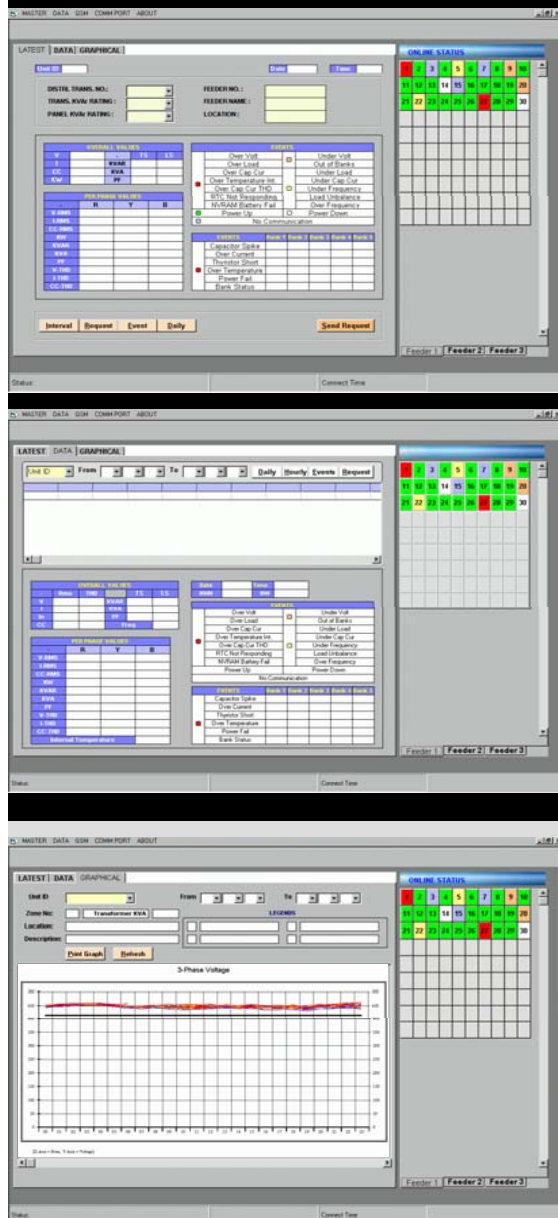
MASTER DATA GSM COMM PORT ABOUT

LATEST DATA GRAPHICAL

Unit ID

Date Time

DISTRI. TRANS. NO.:
TRANS. KVA RATING:
PANEL KVAr RATING:

FEEDER NO.:
FEEDER NAME:
LOCATION:

OVERALL VALUES

| V | | | TS | LS |
|---|---|---|---|---|
| I | | KVAR | | |
| CC | | KVA | | |
| KW | | PF | | |

PER PHASE VALUES

| | R | Y | B |
|---|---|---|---|
| V RMS | | | |
| I RMS | | | |
| CC RMS | | | |
| KW | | | |
| KVAR | | | |
| KVA | | | |
| PF | | | |
| V THD | | | |
| I THD | | | |
| CC THD | | | |

EVENTS

| | |
|---|---|
| Over Volt | Under Volt |
| Over Load | Out of Banks |
| Over Cap Cur | Under Load |
| Over Temperature Int. | Under Cap Cur |
| Over Cap Cur THD | Under Frequency |
| RTC Not Responding | Load Unbalance |
| NVRAM Battery Fail | Over Frequency |
| Power Up | Power Down |
| No Communication | |

| EVENTS | Bank 1 | Bank 2 | Bank 3 | Bank 4 | Bank 5 |
|---|---|---|---|---|---|
| Capacitor Spike | | | | | |
| Over Current | | | | | |
| Thyristor Short | | | | | |
| Over Temperature | | | | | |
| Power Fail | | | | | |
| Bank Status | | | | | |

Interval Request Event Daily

Send Request

ONLINE STATUS

1 2 3 4 5 6 7 8 9 10
11 12 13 14 15 16 17 18 19 20
21 22 23 24 25 26 27 28 29 30

Feeder 1 Feeder 2 Feeder 3

Status Connect Time

MASTER DATA GSM COMM PORT ABOUT

LATEST DATA GRAPHICAL

Unit ID From To Daily Hourly Events Request

OVERALL VALUES

| | Rms | THD | | TS | LS |
|---|---|---|---|---|---|
| V | | | KVAR | | |
| I | | | KVA | | |
| W | | | PF | | |
| CC | | | Freq | | |

Date Time
RMR Hrs

PER PHASE VALUES

| | R | Y | B |
|---|---|---|---|
| V RMS | | | |
| I RMS | | | |
| CC RMS | | | |
| KW | | | |
| KVAR | | | |
| KVA | | | |
| PF | | | |
| V THD | | | |
| I THD | | | |
| CC THD | | | |
| Internal Temperature | | | |

EVENTS

| | |
|---|---|
| Over Volt | Under Volt |
| Over Load | Out of Banks |
| Over Cap Cur | Under Load |
| Over Temperature Int. | Under Cap Cur |
| Over Cap Cur THD | Under Frequency |
| RTC Not Responding | Load Unbalance |
| NVRAM Battery Fail | Over Frequency |
| Power Up | Power Down |
| No Communication | |

| EVENTS | Bank 1 | Bank 2 | Bank 3 | Bank 4 | Bank 5 |
|---|---|---|---|---|---|
| Capacitor Spike | | | | | |
| Over Current | | | | | |
| Thyristor Short | | | | | |
| Over Temperature | | | | | |
| Power Fail | | | | | |
| Bank Status | | | | | |

1 2 3 4 5 6 7 8 9 10
11 12 13 14 15 16 17 18 19 20
21 22 23 24 25 26 27 28 29 30

Feeder 1 Feeder 2 Feeder 3

Status Connect Time

MASTER DATA GSM COMM PORT ABOUT

LATEST DATA GRAPHICAL

Unit ID From To

Zone No: Transformer KVA LEGENDS
Location:
Description:

Print Graph Refresh

3-Phase Voltage

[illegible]

ONLINE STATUS

1 2 3 4 5 6 7 8 9 10
11 12 13 14 15 16 17 18 19 20
21 22 23 24 25 26 27 28 29 30

Feeder 1 Feeder 2 Feeder 3

Status Connect Time